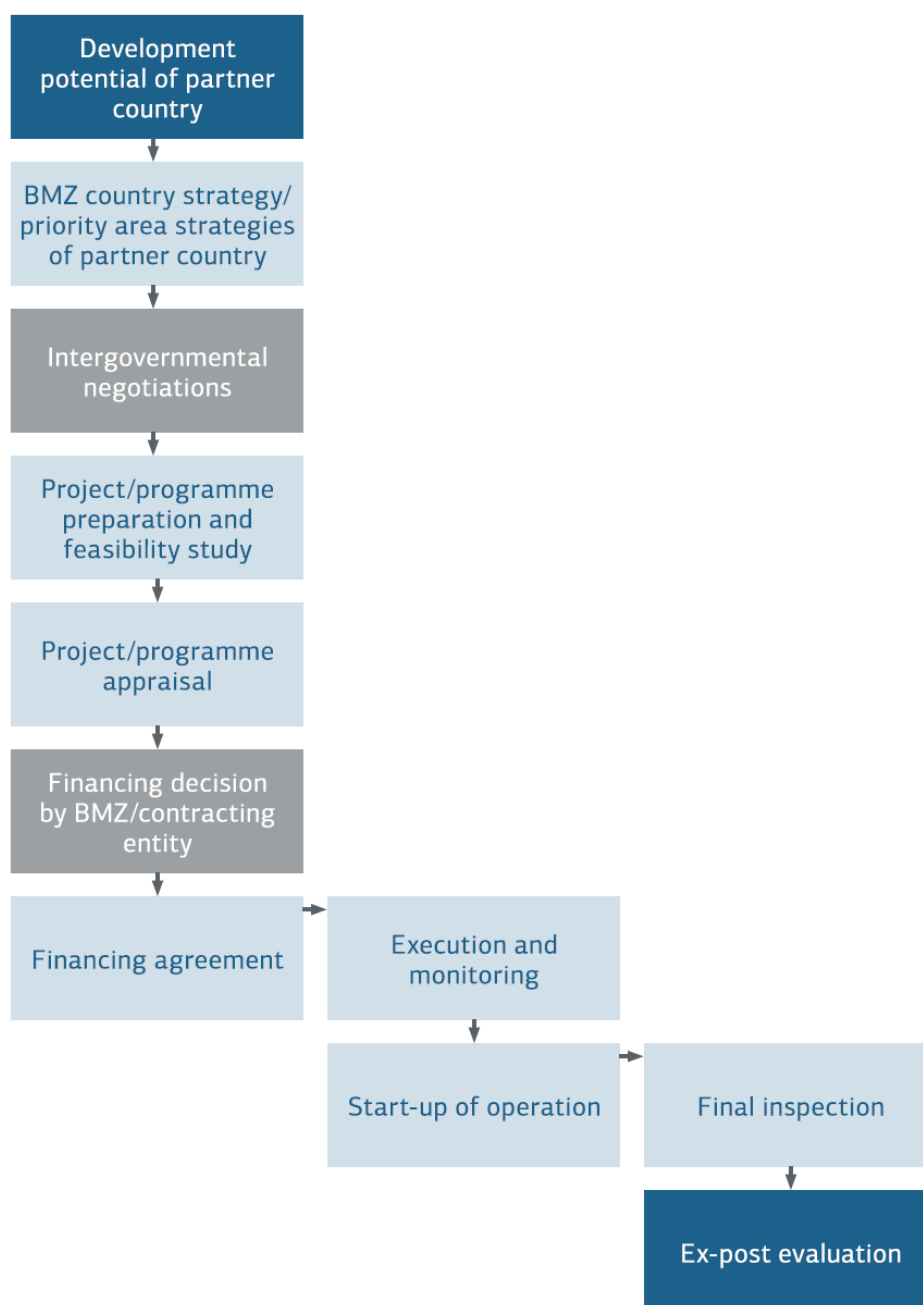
Development potential of partner country

BMZ country strategy/ priority area strategies of partner country

Intergovernmental negotiations

Project/programme preparation and feasibility study

Project/programme appraisal

Financing decision by BMZ/contracting entity

Financing agreement

Execution and monitoring

Start-up of operation

Final inspection

Ex-post evaluation